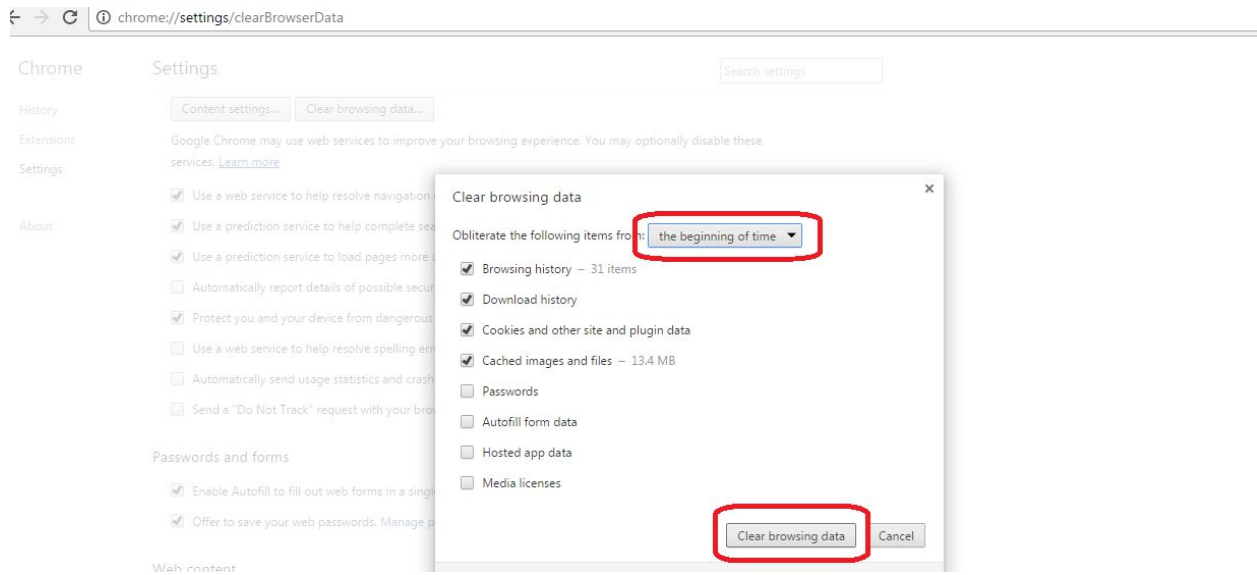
chrome://settings/clearBrowserData

Chrome

History
Extensions
Settings

About

Settings

Search settings

Content settings... Clear browsing data...

Google Chrome may use web services to improve your browsing experience. You may optionally disable these services. Learn more

Use a web service to help resolve navigation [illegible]
Use a prediction service to help complete sea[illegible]
Use a prediction service to load pages more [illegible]
Automatically report details of possible secur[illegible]
Protect you and your device from dangerous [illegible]
Use a web service to help resolve spelling err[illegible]
Automatically send usage statistics and crash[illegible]
Send a "Do Not Track" request with your bro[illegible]

Passwords and forms

Enable Autofill to fill out web forms in a singl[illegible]
Offer to save your web passwords. Manage p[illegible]

Web content

Clear browsing data

×

Obliterate the following items from: the beginning of time

Browsing history – 31 items
Download history
Cookies and other site and plugin data
Cached images and files – 13.4 MB
Passwords
Autofill form data
Hosted app data
Media licenses

Clear browsing data Cancel